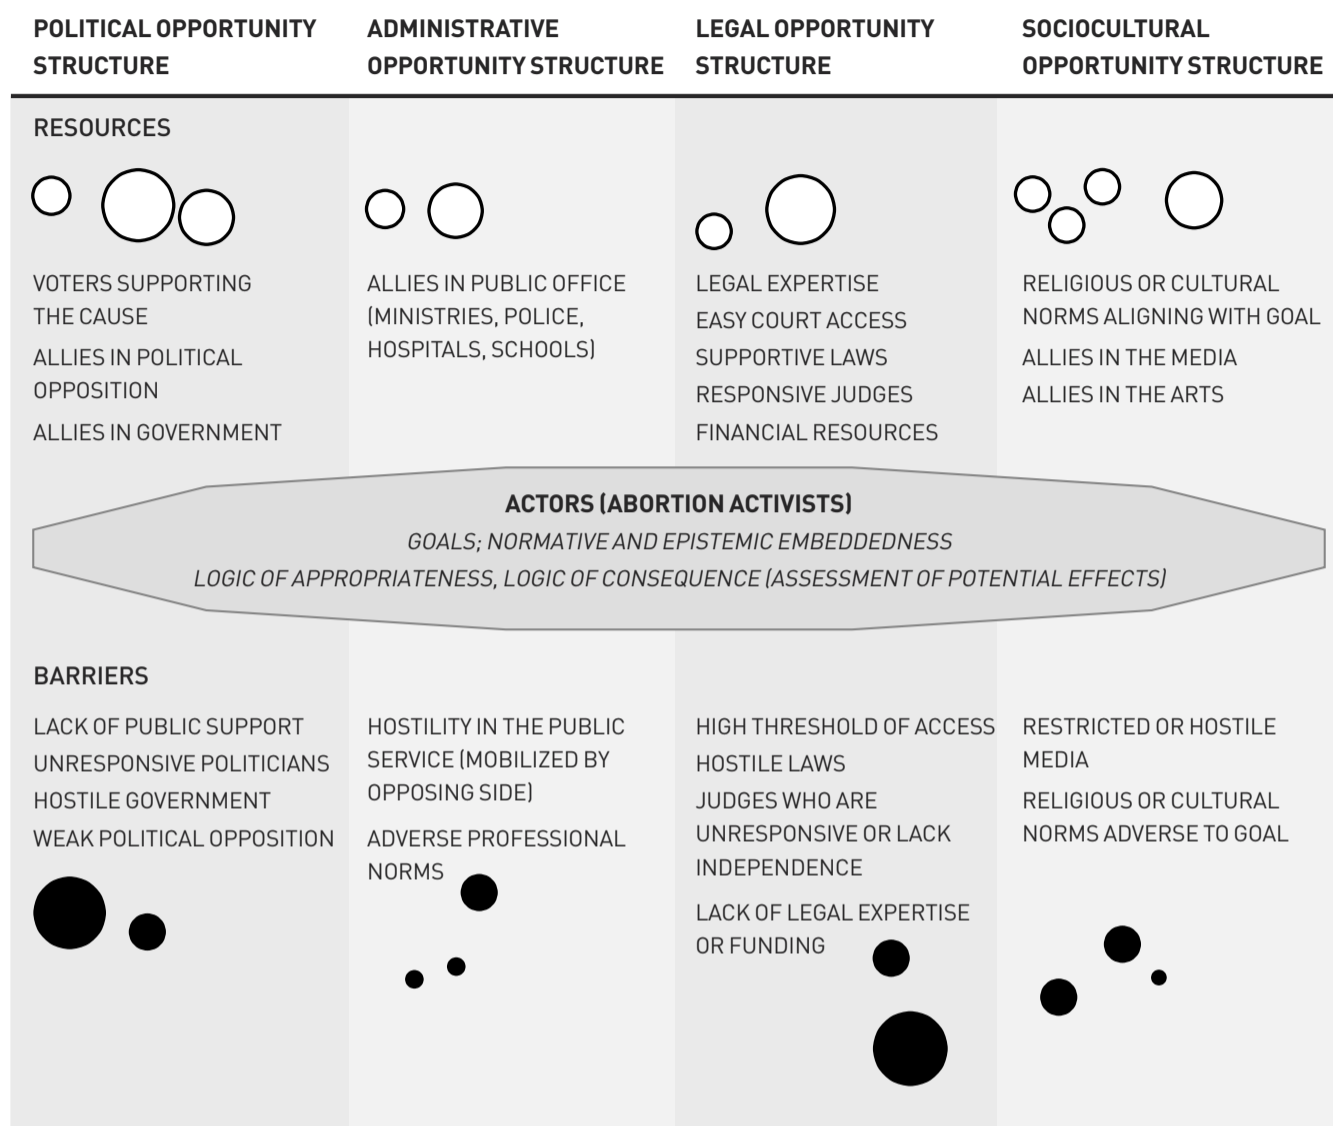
POLITICAL OPPORTUNITY STRUCTURE

ADMINISTRATIVE OPPORTUNITY STRUCTURE

LEGAL OPPORTUNITY STRUCTURE

SOCIOCULTURAL OPPORTUNITY STRUCTURE

RESOURCES

VOTERS SUPPORTING THE CAUSE

ALLIES IN POLITICAL OPPOSITION

ALLIES IN GOVERNMENT

ALLIES IN PUBLIC OFFICE (MINISTRIES, POLICE, HOSPITALS, SCHOOLS)

LEGAL EXPERTISE

EASY COURT ACCESS

SUPPORTIVE LAWS

RESPONSIVE JUDGES

FINANCIAL RESOURCES

RELIGIOUS OR CULTURAL NORMS ALIGNING WITH GOAL

ALLIES IN THE MEDIA

ALLIES IN THE ARTS

ACTORS (ABORTION ACTIVISTS)

*GOALS; NORMATIVE AND EPISTEMIC EMBEDDEDNESS*

*LOGIC OF APPROPRIATENESS, LOGIC OF CONSEQUENCE (ASSESSMENT OF POTENTIAL EFFECTS)*

BARRIERS

LACK OF PUBLIC SUPPORT

UNRESPONSIVE POLITICIANS

HOSTILE GOVERNMENT

WEAK POLITICAL OPPOSITION

HOSTILITY IN THE PUBLIC SERVICE (MOBILIZED BY OPPOSING SIDE)

ADVERSE PROFESSIONAL NORMS

HIGH THRESHOLD OF ACCESS

HOSTILE LAWS

JUDGES WHO ARE UNRESPONSIVE OR LACK INDEPENDENCE

LACK OF LEGAL EXPERTISE OR FUNDING

RESTRICTED OR HOSTILE MEDIA

RELIGIOUS OR CULTURAL NORMS ADVERSE TO GOAL